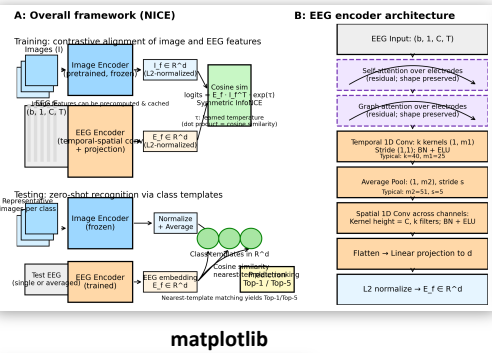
A: Overall framework (NICE)

Training: contrastive alignment of image and EEG features

Images (I)

Image Encoder (pretrained, frozen)

I_f ∈ R^d (L2-normalized)

Image features can be precomputed & cached

EEG (E) (b, 1, C, T)

EEG Encoder (temporal-spatial conv + projection)

E_f ∈ R^d (L2-normalized)

Cosine sim

logits = E_f · I_f^T · exp(τ)

Symmetric InfoNCE

τ: learned temperature (dot product = cosine similarity)

Testing: zero-shot recognition via class templates

Representative images per class

Image Encoder (frozen)

Normalize + Average

Class templates in R^d

Test EEG (single or averaged)

EEG Encoder (trained)

EEG embedding E_f ∈ R^d

Cosine similarity nearest-template ranking

Prediction Top-1 / Top-5

Nearest-template matching yields Top-1/Top-5

B: EEG encoder architecture

EEG Input: (b, 1, C, T)

Self-attention over electrodes (residual; shape preserved)

Graph-attention over electrodes (residual; shape preserved)

Temporal 1D Conv: k kernels (1, m1) Stride (1,1); BN + ELU Typical: k=40, m1=25

Average Pool: (1, m2) stride s Typical: m2=51, s=5

Spatial 1D Conv across channels: Kernel height = C, k filters; BN + ELU

Flatten → Linear projection to d

L2 normalize → E_f ∈ R^d

matplotlib